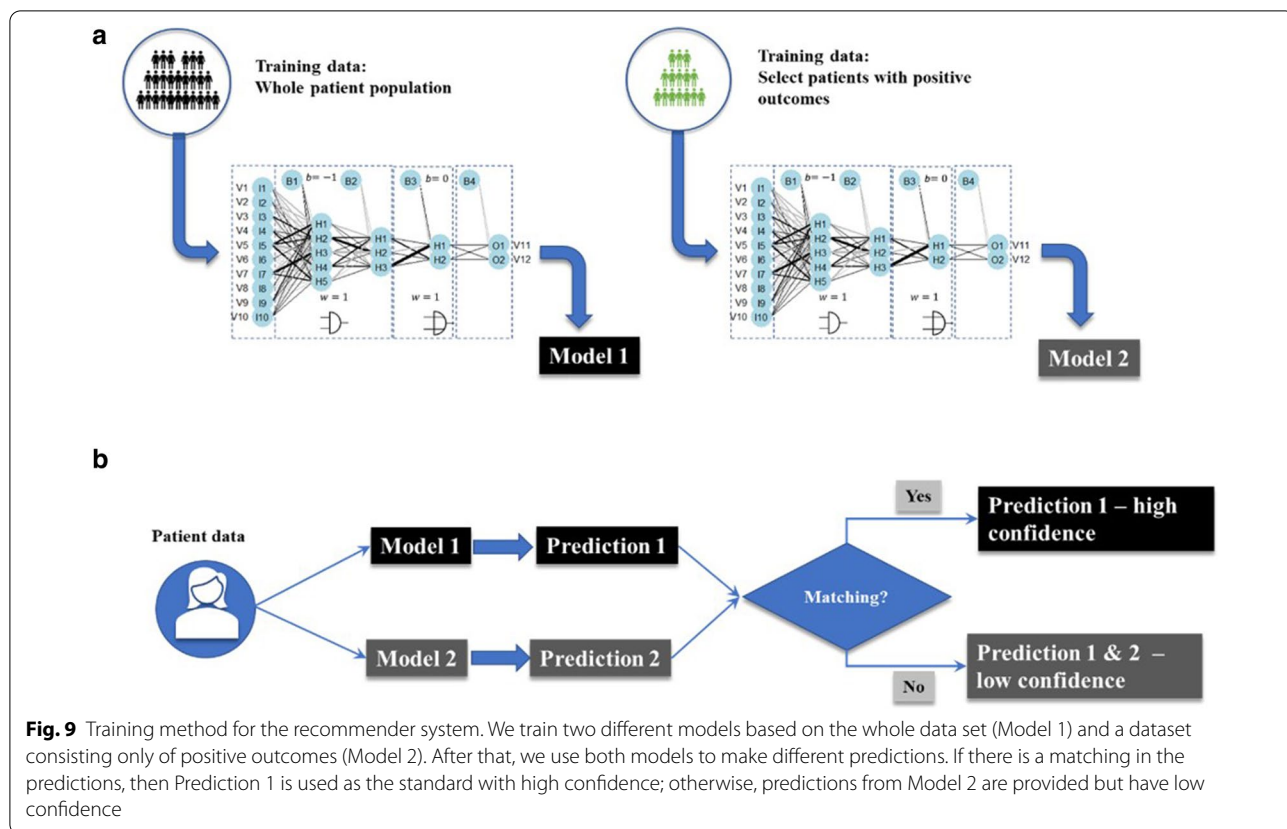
a

Training data:
Whole patient population

V1 V2 V3 V4 V5 V6 V7 V8 V9 V10
I1 I2 I3 I4 I5 I6 I7 I8 I9 I10
B1 $b=-1$ B2
H1 H2 H3 H4 H5
$w=1$
H1 H2 H3
B3 $b=0$
H1 H2
$w=1$
B4
O1 O2
V11 V12

Model 1

Training data:
Select patients with positive outcomes

V1 V2 V3 V4 V5 V6 V7 V8 V9 V10
I1 I2 I3 I4 I5 I6 I7 I8 I9 I10
B1 $b=-1$ B2
H1 H2 H3 H4 H5
$w=1$
H1 H2 H3
B3 $b=0$
H1 H2
$w=1$
B4
O1 O2
V11 V12

Model 2

b

Patient data

Model 1
Prediction 1
Model 2
Prediction 2
Matching?
Yes
Prediction 1 – high confidence
No
Prediction 1 & 2 – low confidence

**Fig. 9** Training method for the recommender system. We train two different models based on the whole data set (Model 1) and a dataset consisting only of positive outcomes (Model 2). After that, we use both models to make different predictions. If there is a matching in the predictions, then Prediction 1 is used as the standard with high confidence; otherwise, predictions from Model 2 are provided but have low confidence